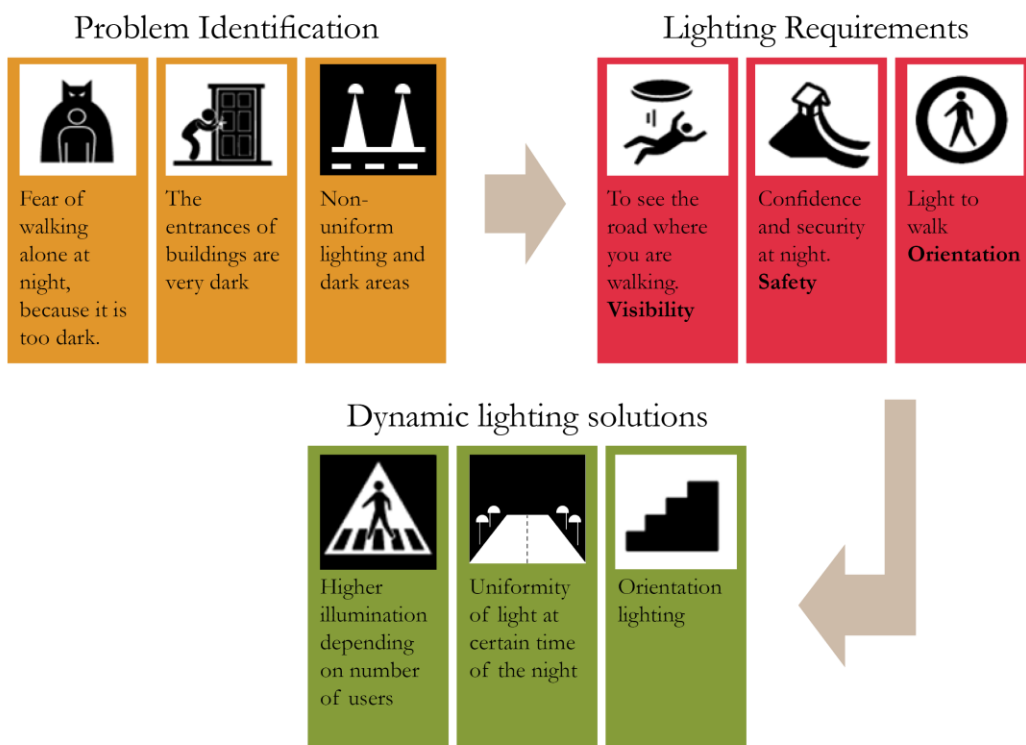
Problem Identification

Fear of walking alone at night, because it is too dark.

The entrances of buildings are very dark

Non-uniform lighting and dark areas

Lighting Requirements

To see the road where you are walking. **Visibility**

Confidence and security at night. **Safety**

Light to walk **Orientation**

Dynamic lighting solutions

Higher illumination depending on number of users

Uniformity of light at certain time of the night

Orientation lighting